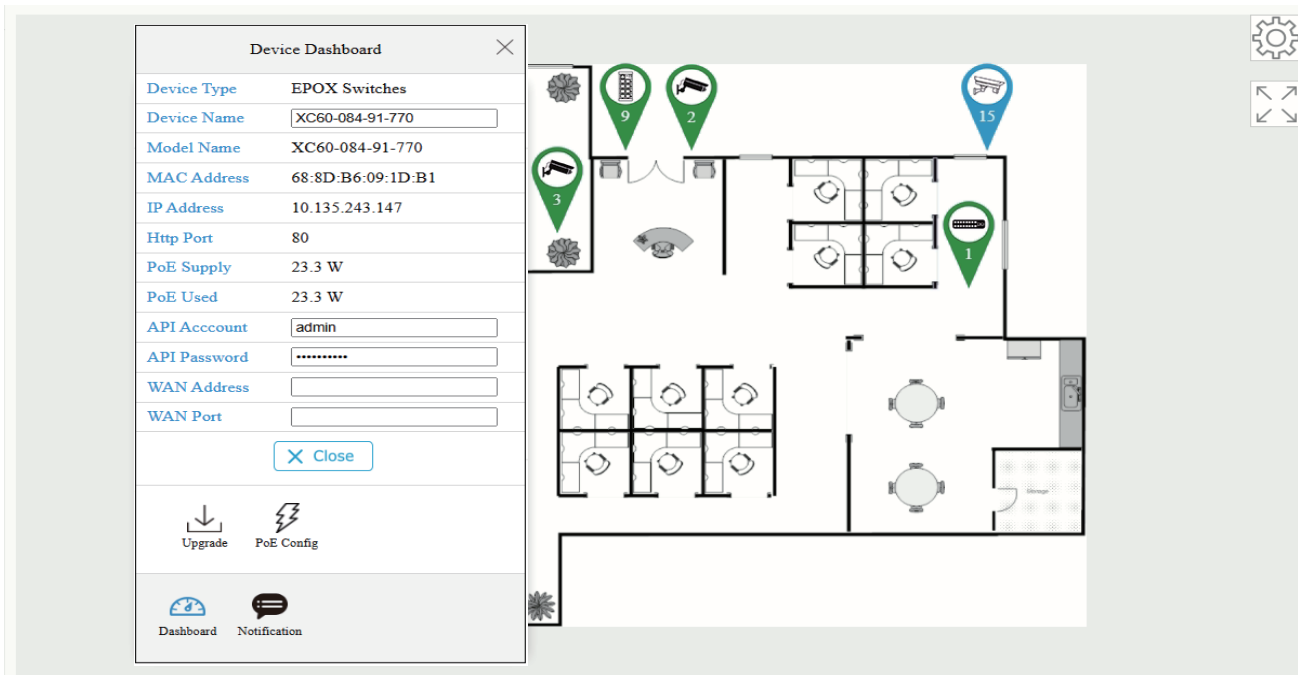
Device Dashboard

| Device Type | EPOX Switches |
|---|---|
| Device Name | XC60-084-91-770 |
| Model Name | XC60-084-91-770 |
| MAC Address | 68:8D:B6:09:1D:B1 |
| IP Address | 10.135.243.147 |
| Http Port | 80 |
| PoE Supply | 23.3 W |
| PoE Used | 23.3 W |
| API Acccount | admin |
| API Password | •••••••••• |
| WAN Address | |
| WAN Port | |

Close

Upgrade PoE Config

Dashboard Notification

9 2 15 3 1

Storage